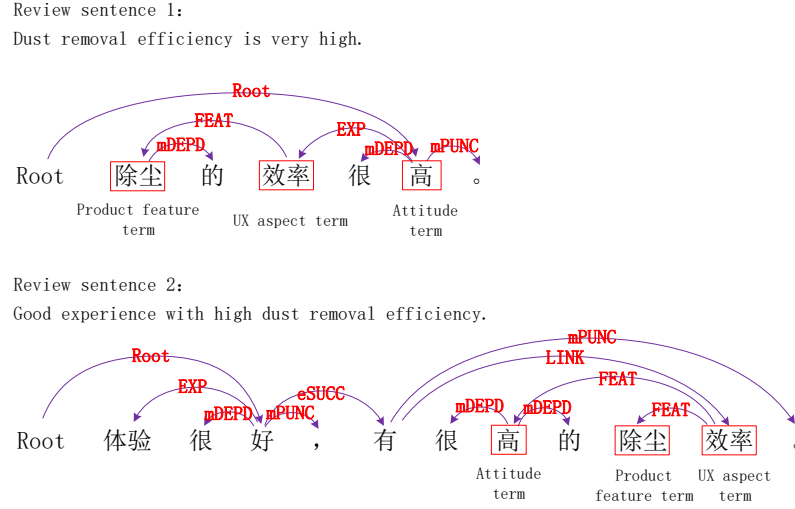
Review sentence 1:
Dust removal efficiency is very high.

Root
FEAT
EXP
mDEPD
mDEPD
mPUNC

Root 除尘 的 效率 很 高 。

Product feature term
UX aspect term
Attitude term

Review sentence 2:
Good experience with high dust removal efficiency.

mPUNC
LINK
Root
FEAT
EXP
eSUCC
mDEPD
mPUNC
mDEPD
mDEPD
FEAT

Root 体验 很 好 ， 有 很 高 的 除尘 效率 。

Attitude term
Product feature term
UX aspect term